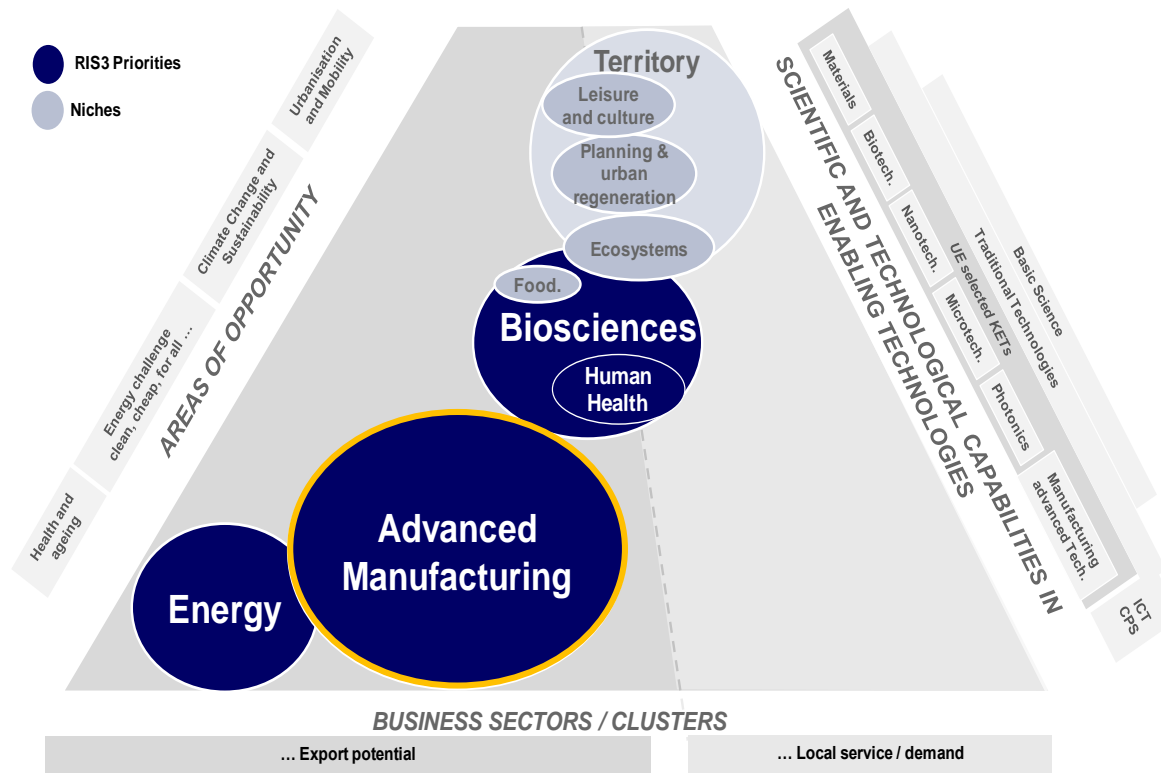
RIS3 Priorities

Niches

Urbanisation and Mobility

Climate Change and Sustainability

AREAS OF OPPORTUNITY

Energy challenge clean, cheap, for all ...

Health and ageing

Territory

Leisure and culture

Planning & urban regeneration

Ecosystems

Food.

Biosciences

Human Health

Advanced Manufacturing

Energy

SCIENTIFIC AND TECHNOLOGICAL CAPABILITIES IN ENABLING TECHNOLOGIES

Materials

Biotech.

Nanotech.

UE selected KETs

Microtech.

Photonics

Manufacturing advanced Tech.

Traditional Technologies

Basic Science

ICT CPS

BUSINESS SECTORS / CLUSTERS

... Export potential

... Local service / demand